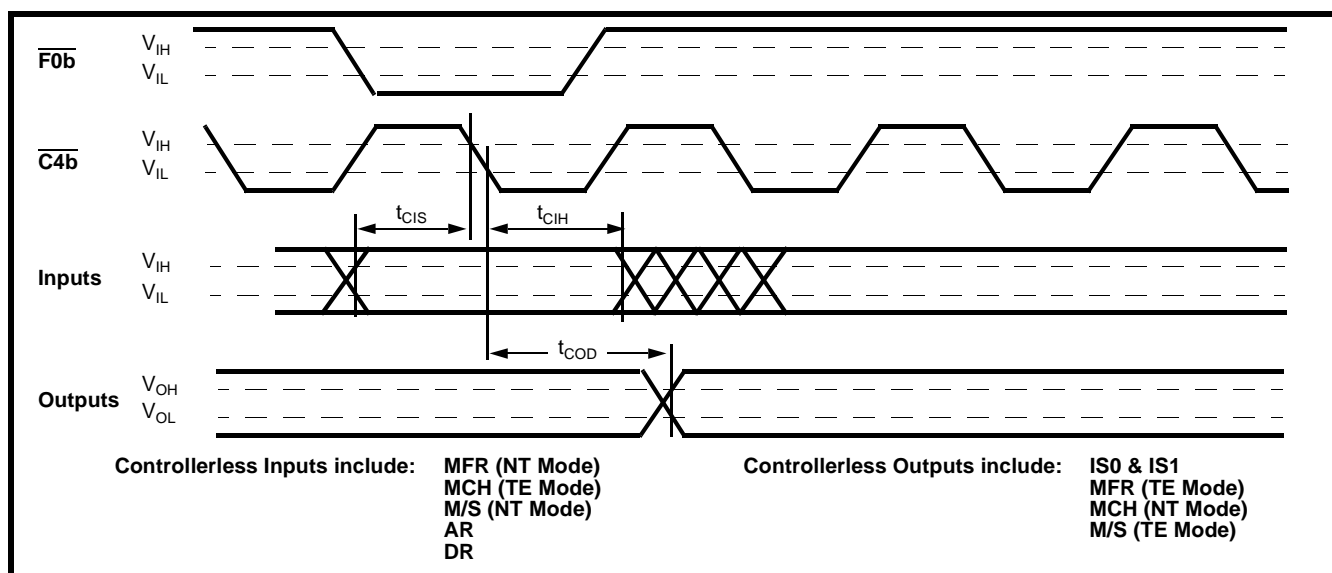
$\overline{F0b}$ $V_{IH}$ $V_{IL}$

$\overline{C4b}$ $V_{IH}$ $V_{IL}$

$t_{CIS}$ $t_{CIH}$

Inputs $V_{IH}$ $V_{IL}$

$t_{COD}$

Outputs $V_{OH}$ $V_{OL}$

Controllerless Inputs include: MFR (NT Mode) MCH (TE Mode) M/S (NT Mode) AR DR

Controllerless Outputs include: IS0 & IS1 MFR (TE Mode) MCH (NT Mode) M/S (TE Mode)